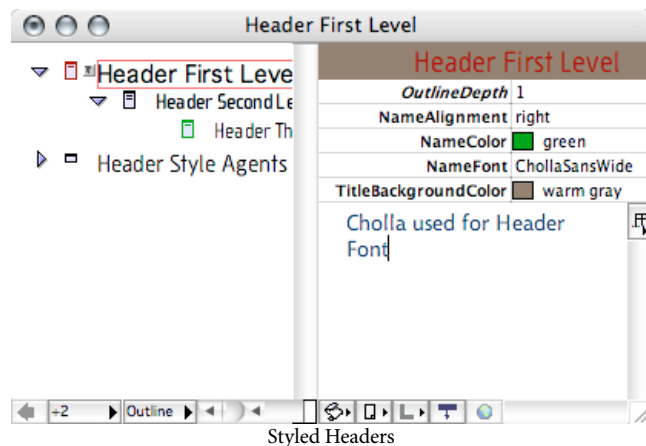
Header First Level

Header First Leve
Header Second Le
Header Th
Header Style Agents

Header First Level

| | |
|---|---|
| OutlineDepth | 1 |
| NameAlignment | right |
| NameColor | green |
| NameFont | ChollaSansWide |
| TitleBackgroundColor | warm gray |

Cholla used for Header Font

÷2 Outline

Styled Headers